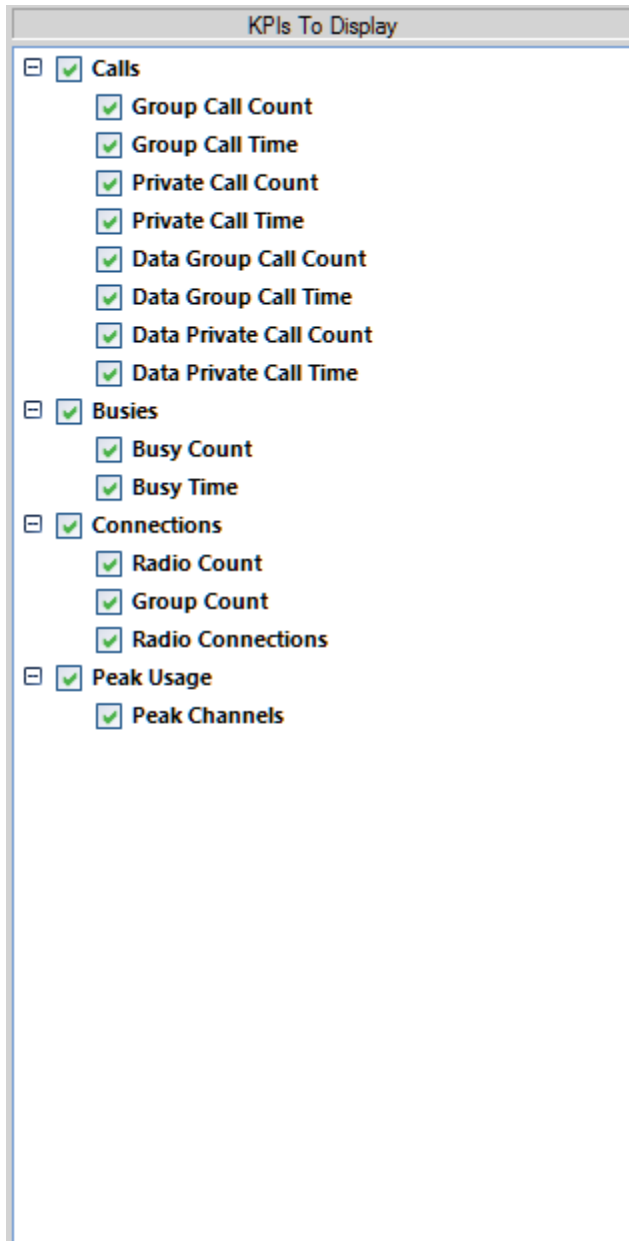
KPIs To Display

Calls
Group Call Count
Group Call Time
Private Call Count
Private Call Time
Data Group Call Count
Data Group Call Time
Data Private Call Count
Data Private Call Time
Busies
Busy Count
Busy Time
Connections
Radio Count
Group Count
Radio Connections
Peak Usage
Peak Channels